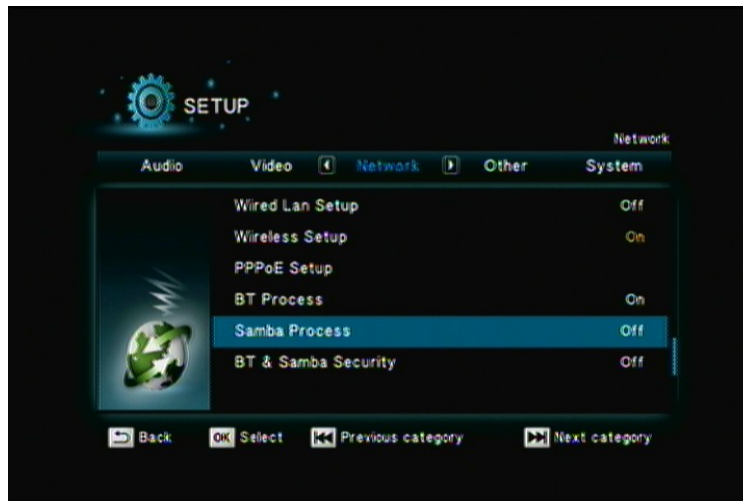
SETUP

Network

Audio Video Network Other System

Wired Lan Setup Off
Wireless Setup On
PPPoE Setup
BT Process On
Samba Process Off
BT & Samba Security Off

Back OK Select Previous category Next category